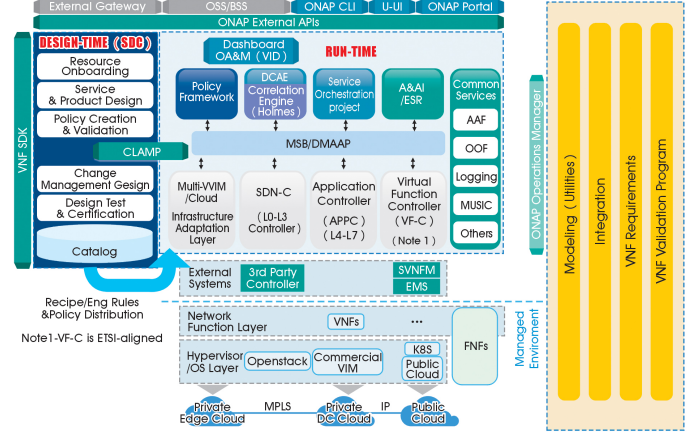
External Gateway
OSS/BSS
ONAP CLI
U-UI
ONAP Portal
ONAP External APIs

VNF SDK

DESIGN-TIME（SDC）
Resource Onboarding
Service & Product Design
Policy Creation & Validation
CLAMP
Change Management Gesign
Design Test & Certification
Catalog

Dashboard OA&M（VID）
RUN-TIME
Policy Framework
DCAE Correlation Engine（Holmes）
Service Orchestration project
A&AI /ESR
Common Services
AAF
OOF
Logging
MUSIC
Others
MSB/DMAAP
Multi-VVIM /Cloud
Infrastructure Adaptation Layer
SDN-C
（L0-L3 Controller）
Application Controller
（APPC）
（L4-L7）
Virtual Function Controller
（VF-C）
（Note 1）

ONAP Operations Manager

Modeling（Utilities）
Integration
VNF Requirements
VNF Validation Program

External Systems
3rd Party Controller
SVNFM
EMS

Recipe/Eng Rules &Policy Distribution
Note1-VF-C is ETSI-aligned

Network Function Layer
VNFs
...
FNFs
Hypervisor /OS Layer
Openstack
Commercial VIM
K8S
Public Cloud
Managed Enviroment

Private Edge Cloud
MPLS
Private DC Cloud
IP
Public Cloud